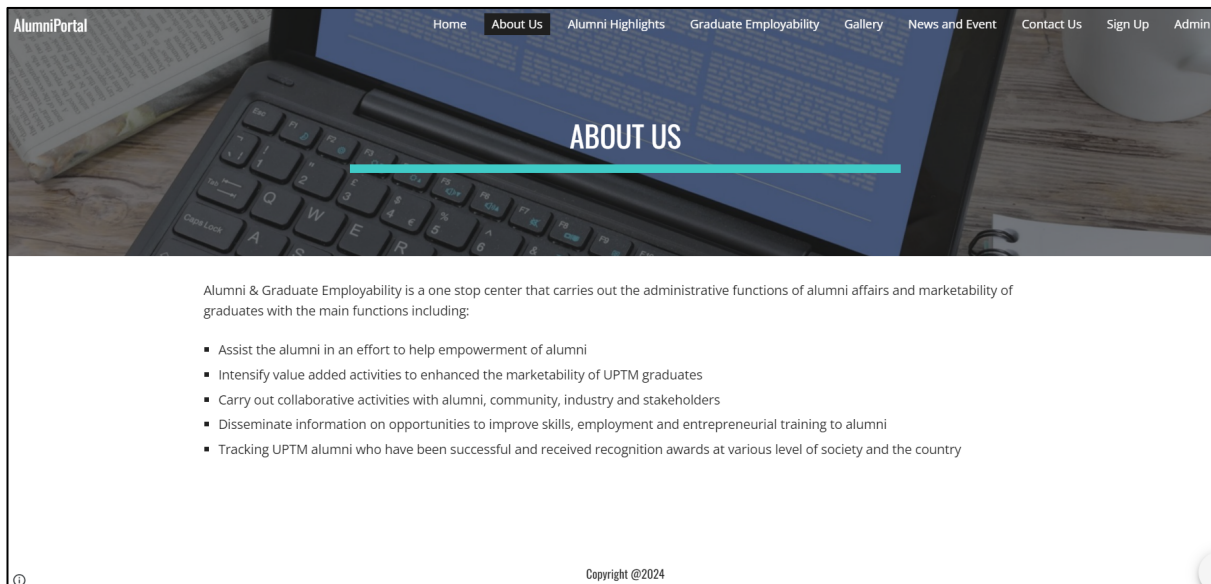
AlumniPortal

Home About Us Alumni Highlights Graduate Employability Gallery News and Event Contact Us Sign Up Admin

ABOUT US

Alumni & Graduate Employability is a one stop center that carries out the administrative functions of alumni affairs and marketability of graduates with the main functions including:

- Assist the alumni in an effort to help empowerment of alumni
- Intensify value added activities to enhanced the marketability of UPTM graduates
- Carry out collaborative activities with alumni, community, industry and stakeholders
- Disseminate information on opportunities to improve skills, employment and entrepreneurial training to alumni
- Tracking UPTM alumni who have been successful and received recognition awards at various level of society and the country

Copyright @2024